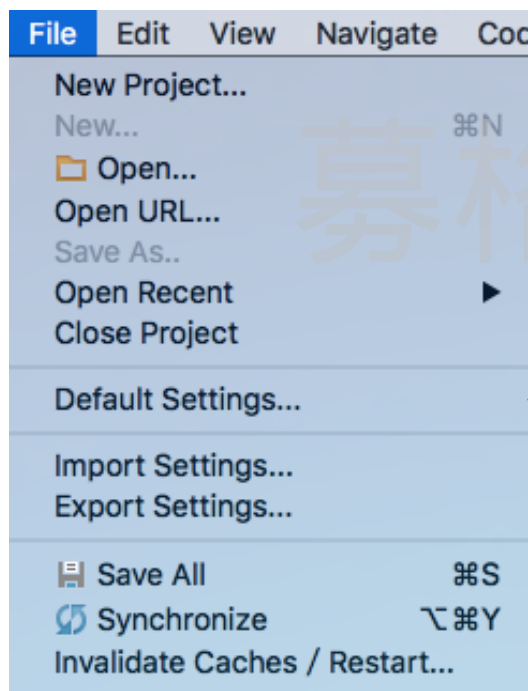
File Edit View Navigate Coc

New Project...
New... ⌘N
Open...
Open URL...
Save As..
Open Recent ▶
Close Project

Default Settings...

Import Settings...
Export Settings...

Save All ⌘S
Synchronize ⌥⌘Y
Invalidate Caches / Restart...

慕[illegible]